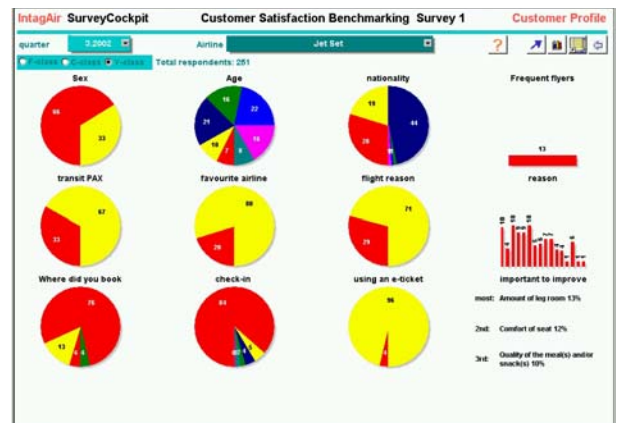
IntagAir SurveyCockpit Customer Satisfaction Benchmarking Survey 1 Customer Profile

quarter 3.2002 Airline Jet Set ?

F-class C-class Y-class Total respondents: 251

Sex
66
33

Age
16
22
21
10
7
8
15

nationality
19
44
28

Frequent flyers
13

transit PAX
67
33

favourite airline
80
20

flight reason
71
29

reason

Where did you book
76
13

check-in
84

using an e-ticket
96

important to improve

most: Amount of leg room 13%

2nd: Comfort of seat 12%

3rd: Quality of the meal(s) and/or snack(s) 10%